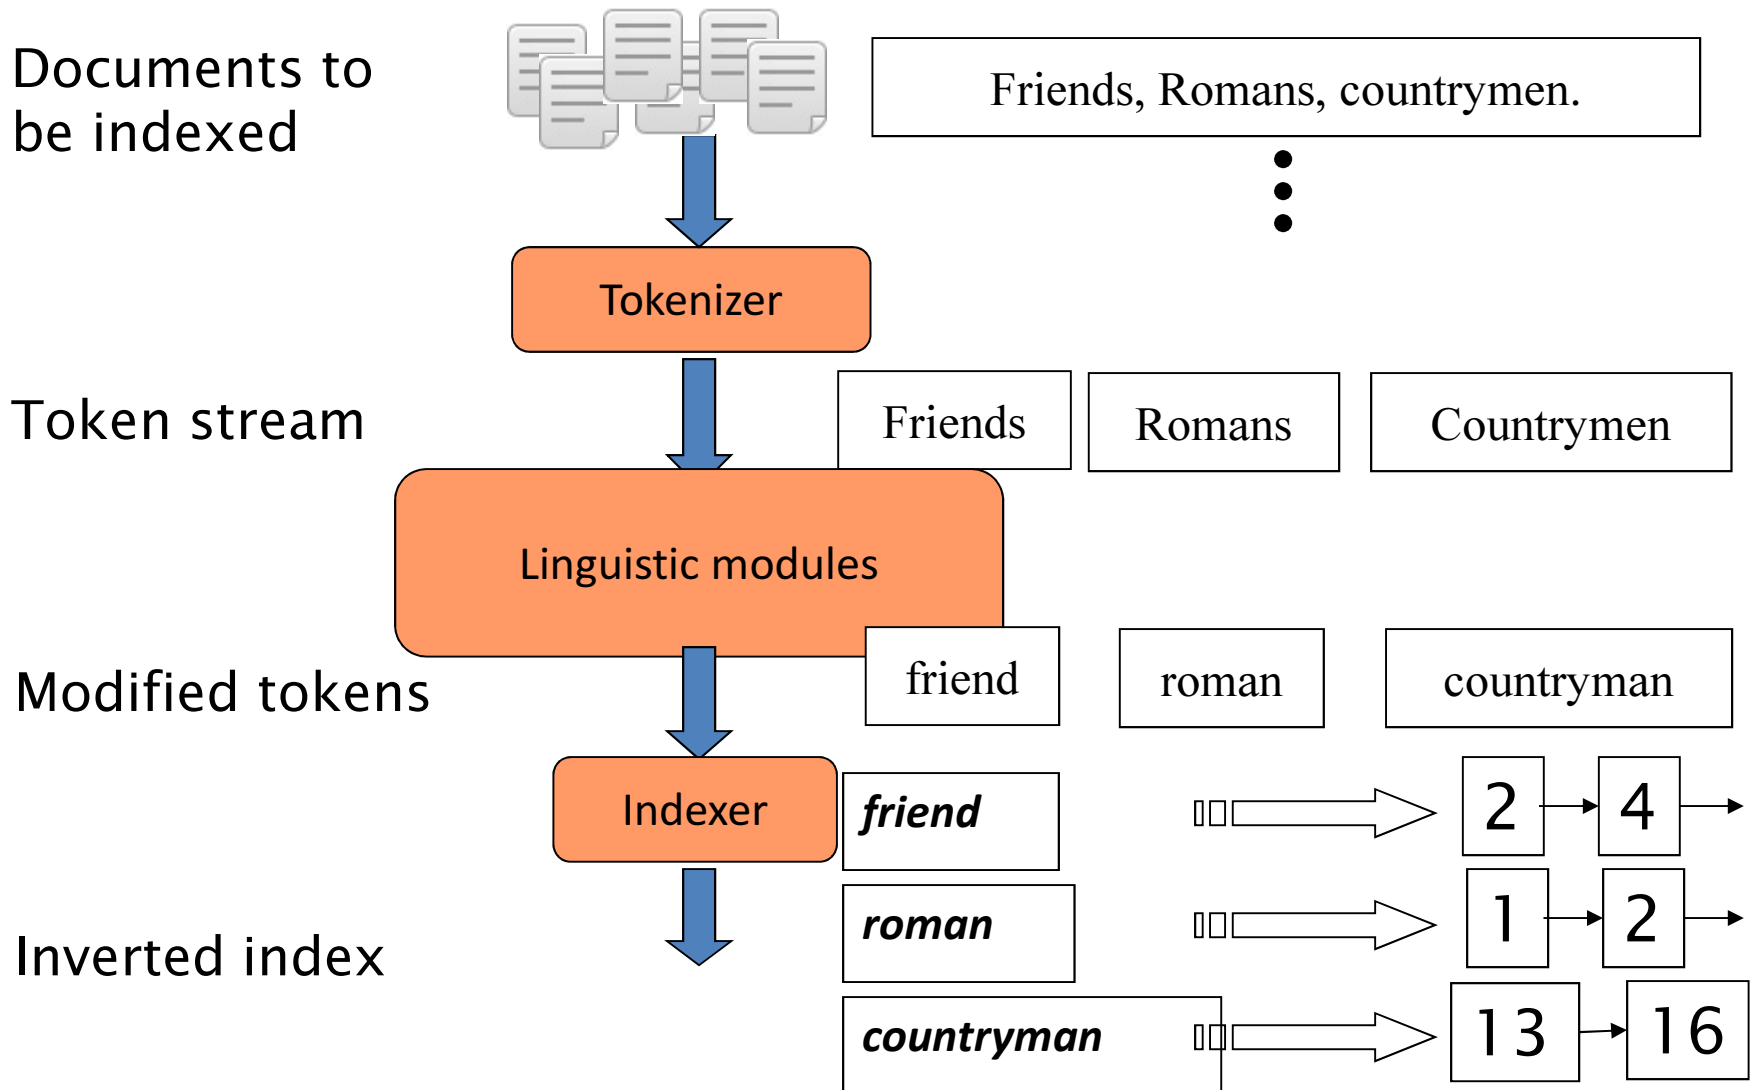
Documents to be indexed

Friends, Romans, countrymen.

Tokenizer

Token stream

Friends

Romans

Countrymen

Linguistic modules

Modified tokens

friend

roman

countryman

Indexer

Inverted index

friend

2

4

roman

1

2

countryman

13

16